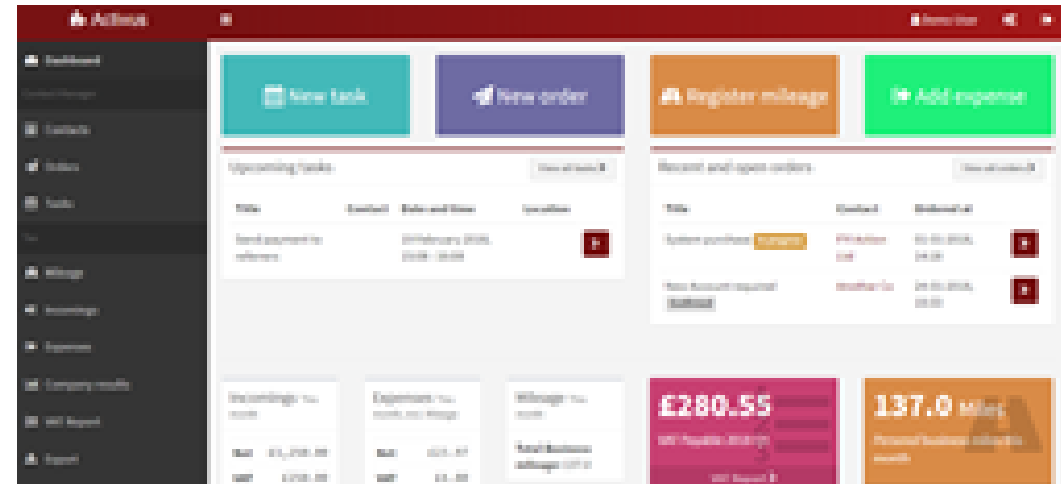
Actiivus

Dashboard
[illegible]
Contacts
Orders
Tasks
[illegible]
Mileage
Incomings
Expenses
Company results
VAT Report
Export

New task
New order
Register mileage
Add expense

Upcoming tasks
View all tasks

| Title | Contact | Date and time | Location |
|---|---|---|---|
| Send payment to referees | | 09 February 2016, 15:00 - 16:00 | |

Recent and open orders
View all orders

| Title | Contact | Ordered at |
|---|---|---|
| System purchase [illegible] | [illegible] Ltd | 01-01-2016, 14:30 |
| New Account required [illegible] | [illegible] | 24-01-2016, 14:15 |

Incomings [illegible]
Net £1,250.00
VAT £250.00

Expenses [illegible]
Net £21.37
VAT £1.00

Mileage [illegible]
Total Business mileage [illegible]

£280.55
VAT Payable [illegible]
VAT Report

137.0 Miles
Personal business mileage this month